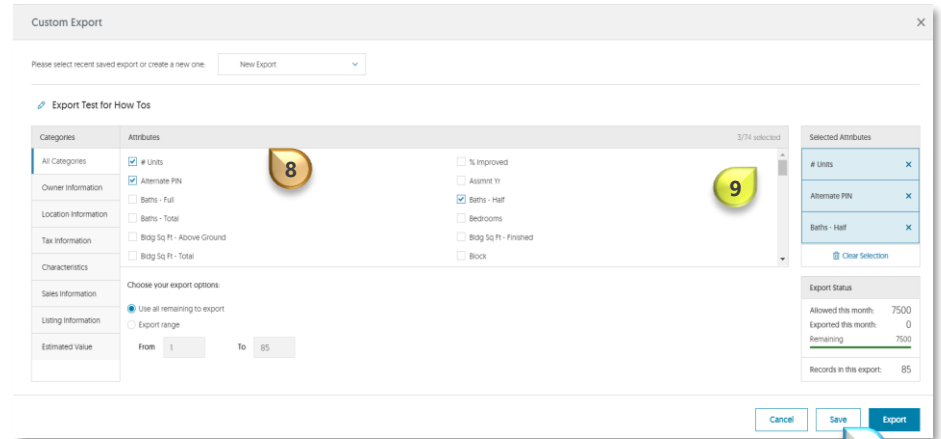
Custom Export

Please select recent saved export or create a new one: New Export

Export Test for How Tos

| Categories |
|---|
| All Categories |
| Owner Information |
| Location Information |
| Tax Information |
| Characteristics |
| Sales Information |
| Listing Information |
| Estimated Value |

Attributes 3/74 selected

8

9

| | |
|---|---|
| # Units | % Improved |
| Alternate PIN | Assmnt Yr |
| Baths - Full | Baths - Half |
| Baths - Total | Bedrooms |
| Bldg Sq Ft - Above Ground | Bldg Sq Ft - Finished |
| Bldg Sq Ft - Total | Block |

Choose your export options:

Use all remaining to export

Export range

From 1 To 85

Selected Attributes

# Units ×

Alternate PIN ×

Baths - Half ×

Clear Selection

Export Status

Allowed this month: 7500

Exported this month: 0

Remaining 7500

Records in this export: 85

Cancel Save Export